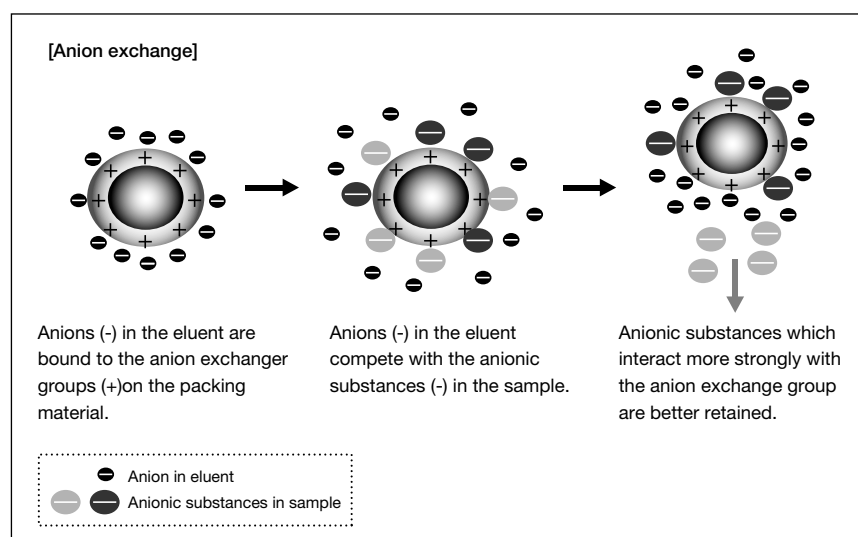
[Anion exchange]

Anions (-) in the eluent are bound to the anion exchanger groups (+)on the packing material.

Anions (-) in the eluent compete with the anionic substances (-) in the sample.

Anionic substances which interact more strongly with the anion exchange group are better retained.

Anion in eluent

Anionic substances in sample